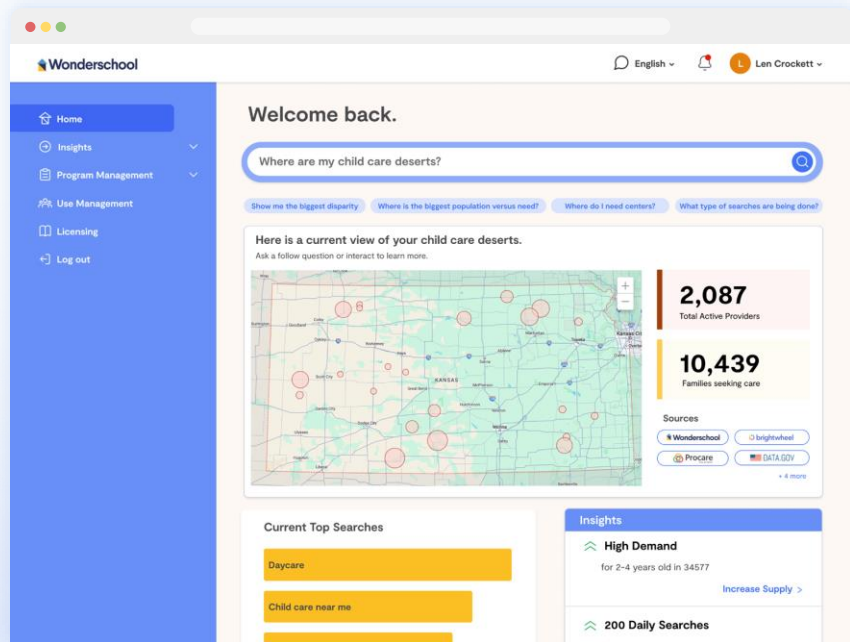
Wonderschool

English

L Len Crockett

Home

Insights

Program Management

Use Management

Licensing

Log out

Welcome back.

Where are my child care deserts?

Show me the biggest disparity

Where is the biggest population versus need?

Where do I need centers?

What type of searches are being done?

Here is a current view of your child care deserts.

Ask a follow question or interact to learn more.

KANSAS

2,087
Total Active Providers

10,439
Families seeking care

Sources

Wonderschool

brightwheel

Procare

DATA.GOV

+ 4 more

Current Top Searches

Daycare

Child care near me

Insights

High Demand

for 2-4 years old in 34577

Increase Supply >

200 Daily Searches